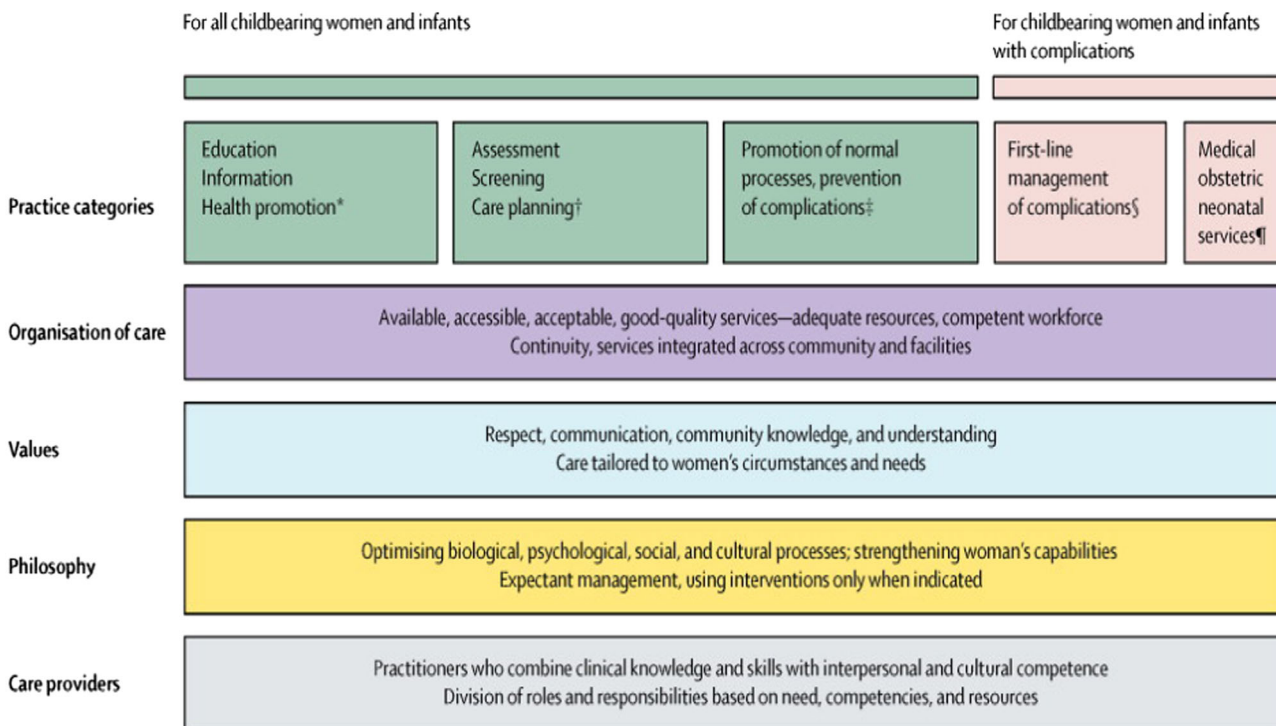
For all childbearing women and infants

For childbearing women and infants with complications

Practice categories

Education
Information
Health promotion*

Assessment
Screening
Care planning†

Promotion of normal processes, prevention of complications‡

First-line management of complications§

Medical obstetric neonatal services¶

Organisation of care

Available, accessible, acceptable, good-quality services—adequate resources, competent workforce
Continuity, services integrated across community and facilities

Values

Respect, communication, community knowledge, and understanding
Care tailored to women's circumstances and needs

Philosophy

Optimising biological, psychological, social, and cultural processes; strengthening woman's capabilities
Expectant management, using interventions only when indicated

Care providers

Practitioners who combine clinical knowledge and skills with interpersonal and cultural competence
Division of roles and responsibilities based on need, competencies, and resources